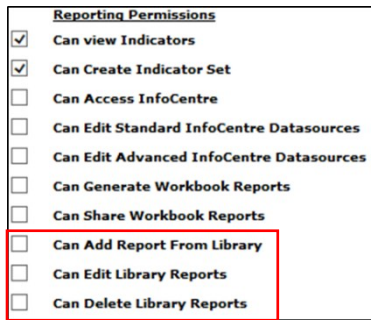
Reporting Permissions

Can view Indicators

Can Create Indicator Set

Can Access InfoCentre

Can Edit Standard InfoCentre Datasources

Can Edit Advanced InfoCentre Datasources

Can Generate Workbook Reports

Can Share Workbook Reports

Can Add Report From Library

Can Edit Library Reports

Can Delete Library Reports